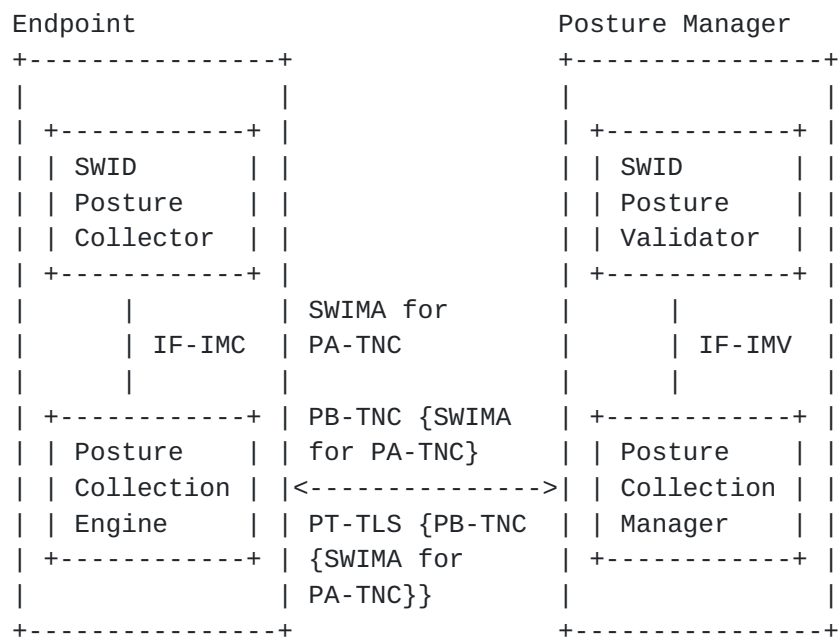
Endpoint

SWID Posture Collector

IF-IMC

Posture Collection Engine

SWIMA for PA-TNC

PB-TNC {SWIMA for PA-TNC}

PT-TLS {PB-TNC {SWIMA for PA-TNC}}

Posture Manager

SWID Posture Validator

IF-IMV

Posture Collection Manager